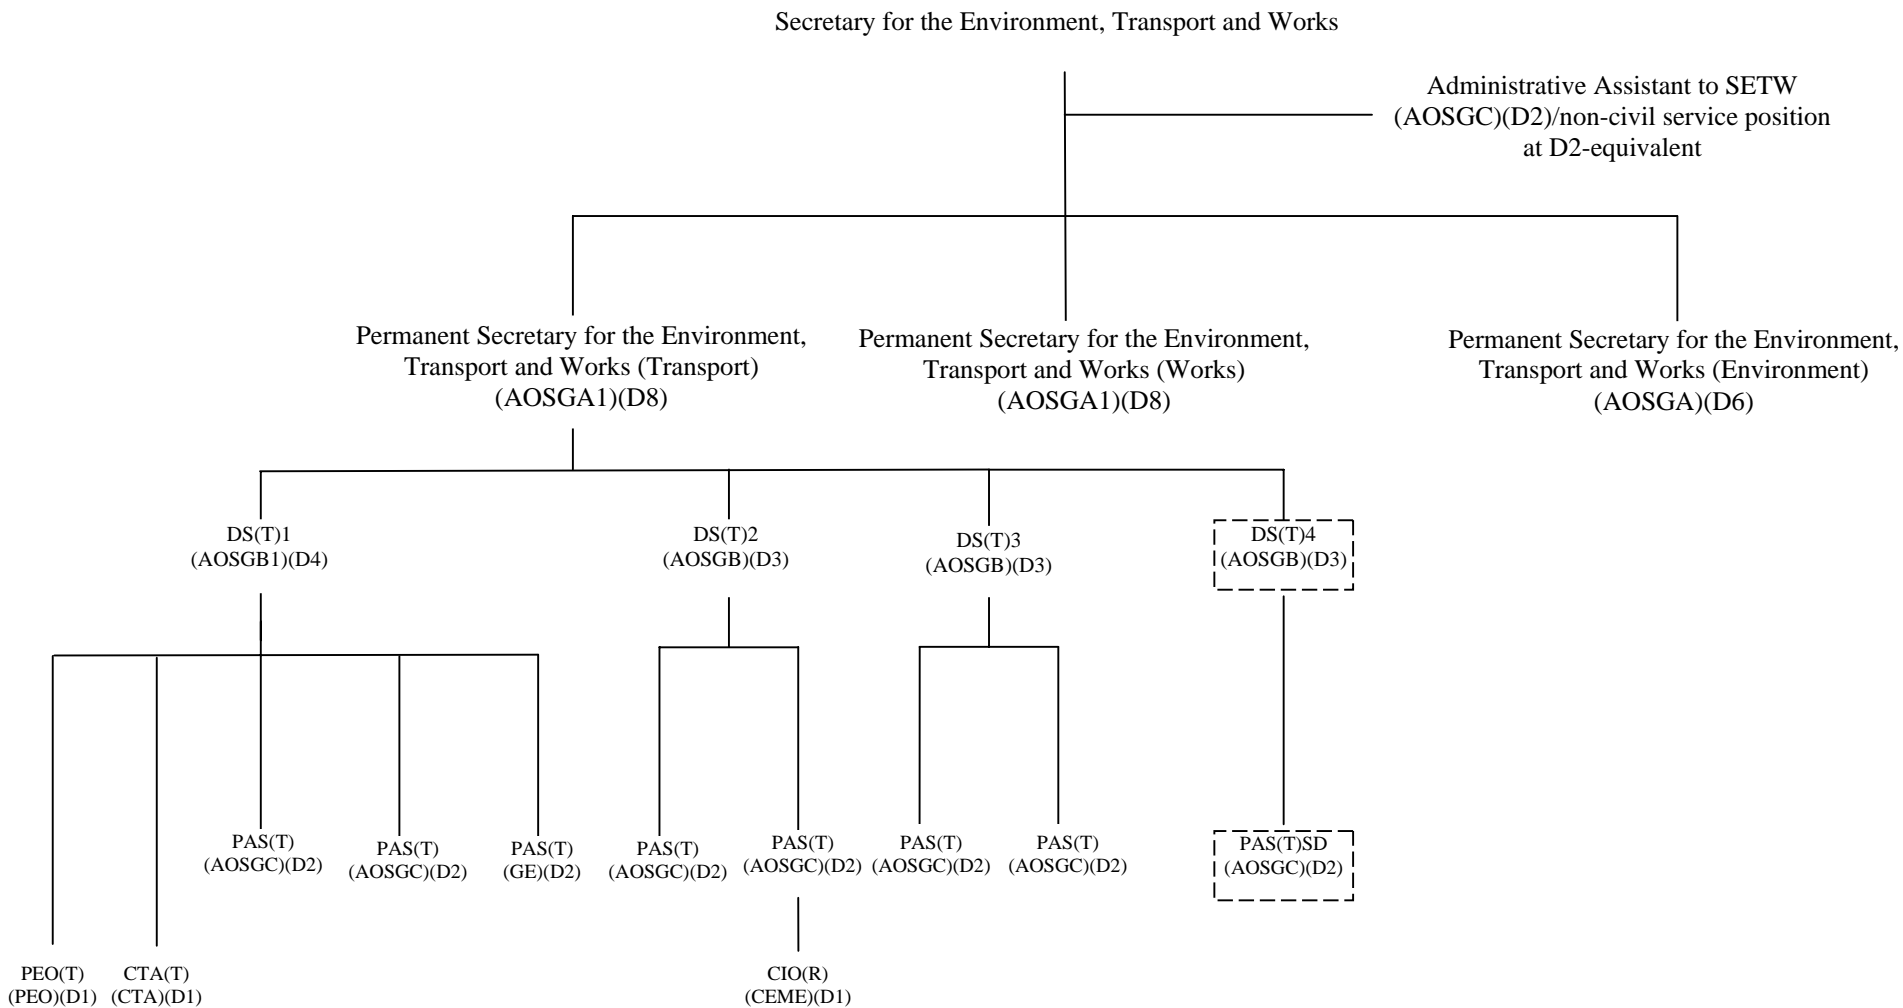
Secretary for the Environment, Transport and Works

Administrative Assistant to SETW (AOSGC)(D2)/non-civil service position at D2-equivalent

Permanent Secretary for the Environment, Transport and Works (Transport) (AOSGA1)(D8)

Permanent Secretary for the Environment, Transport and Works (Works) (AOSGA1)(D8)

Permanent Secretary for the Environment, Transport and Works (Environment) (AOSGA)(D6)

DS(T)1 (AOSGB1)(D4)

DS(T)2 (AOSGB)(D3)

DS(T)3 (AOSGB)(D3)

DS(T)4 (AOSGB)(D3)

PAS(T) (AOSGC)(D2)

PAS(T) (AOSGC)(D2)

PAS(T) (GE)(D2)

PAS(T) (AOSGC)(D2)

PAS(T) (AOSGC)(D2)

PAS(T) (AOSGC)(D2)

PAS(T) (AOSGC)(D2)

PAS(T)SD (AOSGC)(D2)

PEO(T) (PEO)(D1)

CTA(T) (CTA)(D1)

CIO(R) (CEME)(D1)